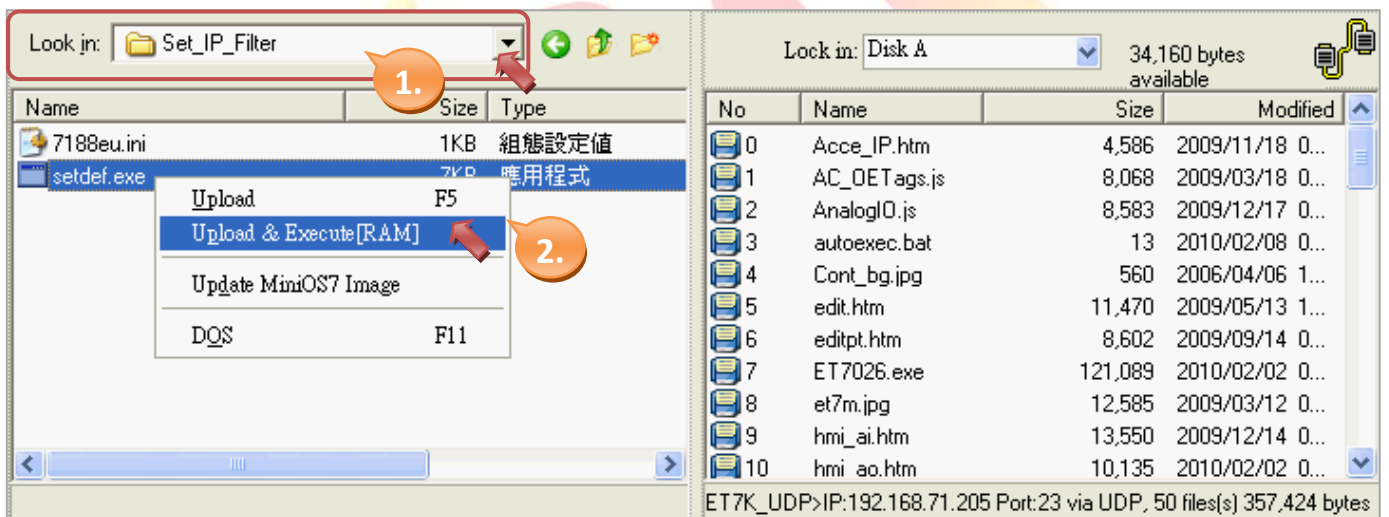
Look in: Set_IP_Filter

1.

| Name | Size | Type |
|---|---|---|
| 7188eu.ini | 1KB | 組態設定值 |
| setdef.exe | 7KB | 應用程式 |

Upload F5
Upload & Execute[RAM]
Update MiniOS7 Image
DOS F11

2.

Look in: Disk A

34,160 bytes available

| No | Name | Size | Modified |
|---|---|---|---|
| 0 | Acce_IP.htm | 4,586 | 2009/11/18 0... |
| 1 | AC_OETags.js | 8,068 | 2009/03/18 0... |
| 2 | AnalogIO.js | 8,583 | 2009/12/17 0... |
| 3 | autoexec.bat | 13 | 2010/02/08 0... |
| 4 | Cont_bg.jpg | 560 | 2006/04/06 1... |
| 5 | edit.htm | 11,470 | 2009/05/13 1... |
| 6 | editpt.htm | 8,602 | 2009/09/14 0... |
| 7 | ET7026.exe | 121,089 | 2010/02/02 0... |
| 8 | et7m.jpg | 12,585 | 2009/03/12 0... |
| 9 | hmi_ai.htm | 13,550 | 2009/12/14 0... |
| 10 | hmi_ao.htm | 10,135 | 2010/02/02 0... |

ET7K_UDP>IP:192.168.71.205 Port:23 via UDP, 50 files(s) 357,424 bytes